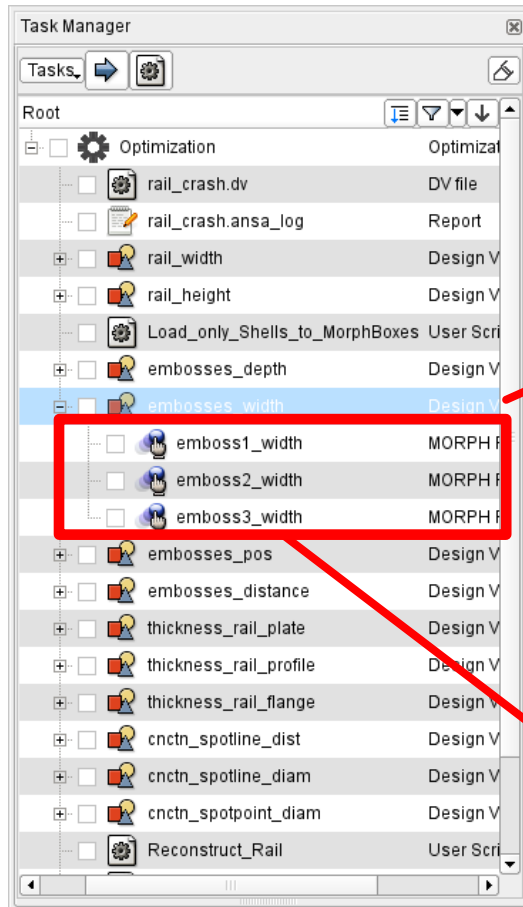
Task Manager

Tasks

Root

Optimization Optimizat
rail_crash.dv DV file
rail_crash.ansa_log Report
rail_width Design V
rail_height Design V
Load_only_Shells_to_MorphBoxes User Scri
embosses_depth Design V
embosses_width Design V
emboss1_width MORPH F
emboss2_width MORPH F
emboss3_width MORPH F
embosses_pos Design V
embosses_distance Design V
thickness_rail_plate Design V
thickness_rail_profile Design V
thickness_rail_flange Design V
cnctn_spotline_dist Design V
cnctn_spotline_diam Design V
cnctn_spotpoint_diam Design V
Reconstruct_Rail User Scri